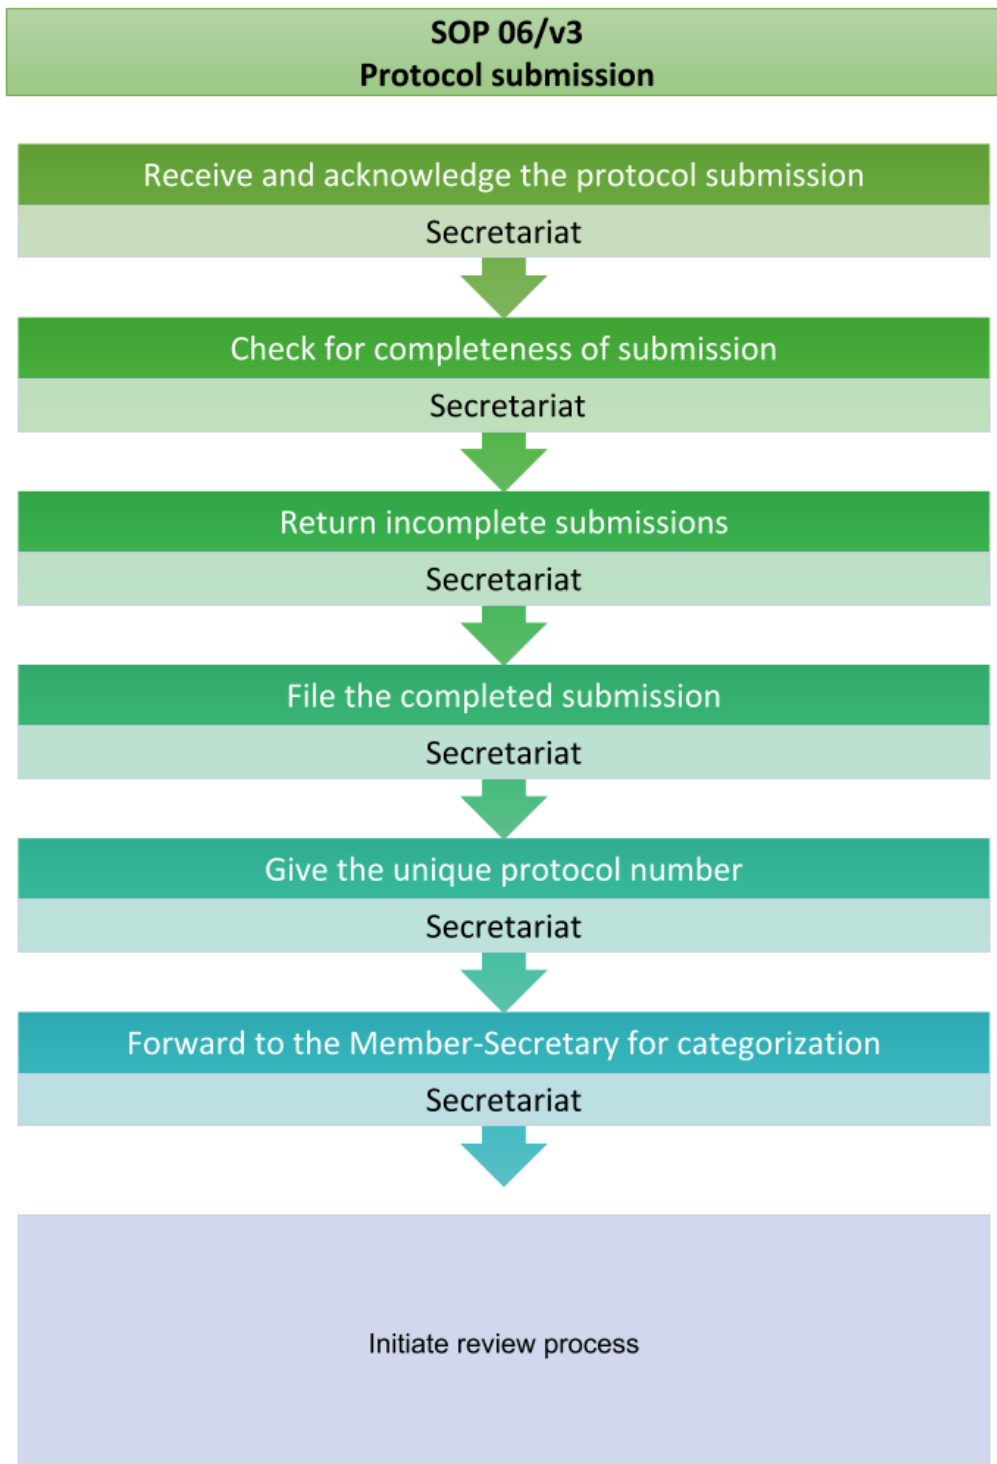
SOP 06/v3
Protocol submission

Receive and acknowledge the protocol submission

Secretariat

Check for completeness of submission

Secretariat

Return incomplete submissions

Secretariat

File the completed submission

Secretariat

Give the unique protocol number

Secretariat

Forward to the Member-Secretary for categorization

Secretariat

Initiate review process